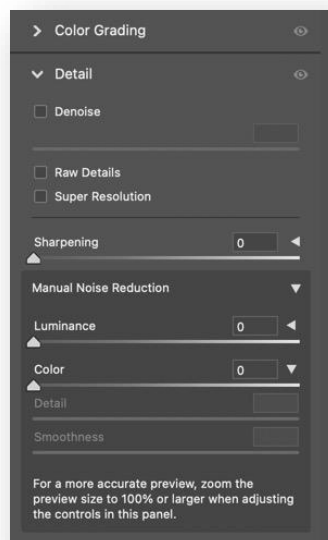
Color Grading

Detail

Denoise

Raw Details

Super Resolution

Sharpening 0

Manual Noise Reduction

Luminance 0

Color 0

Detail

Smoothness

For a more accurate preview, zoom the preview size to 100% or larger when adjusting the controls in this panel.